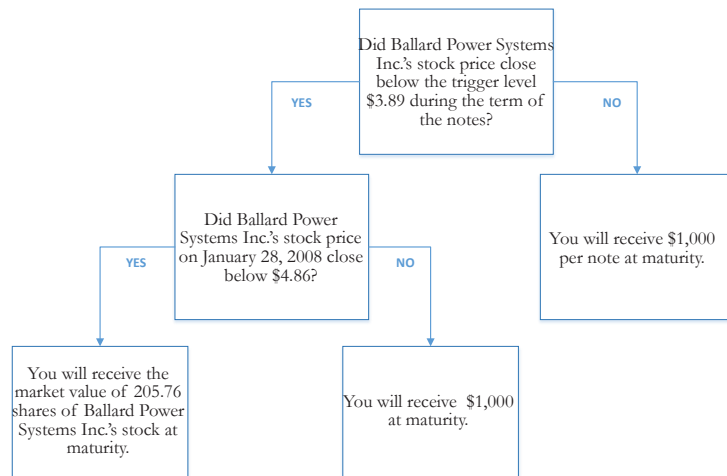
Did Ballard Power Systems Inc.'s stock price close below the trigger level $3.89 during the term of the notes?

YES

NO

Did Ballard Power Systems Inc.'s stock price on January 28, 2008 close below $4.86?

You will receive $1,000 per note at maturity.

YES

NO

You will receive the market value of 205.76 shares of Ballard Power Systems Inc.'s stock at maturity.

You will receive $1,000 at maturity.